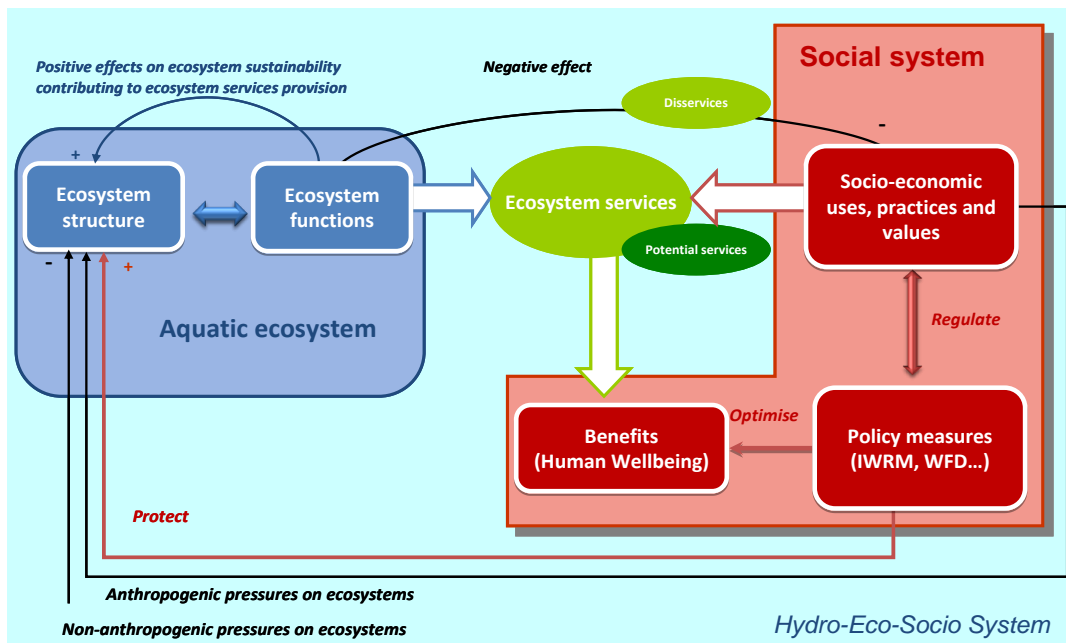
Positive effects on ecosystem sustainability contributing to ecosystem services provision

Negative effect

Social system

Disservices

-

+

Ecosystem structure

Ecosystem functions

Ecosystem services

Socio-economic uses, practices and values

Potential services

-

+

Aquatic ecosystem

Regulate

Optimise

Benefits (Human Wellbeing)

Policy measures (IWRM, WFD…)

Protect

Anthropogenic pressures on ecosystems

Non-anthropogenic pressures on ecosystems

Hydro-Eco-Socio System